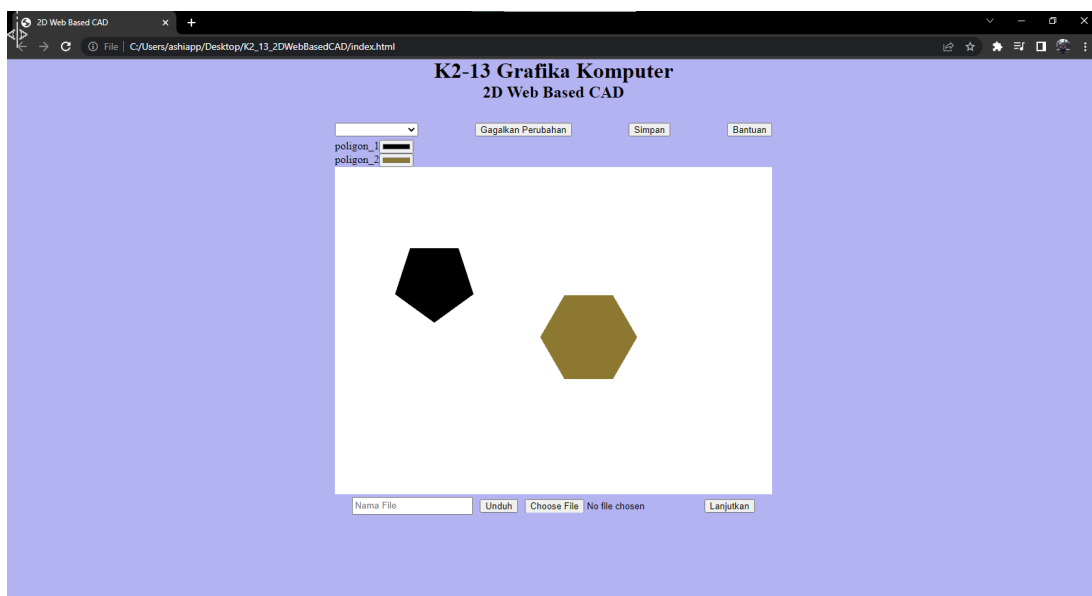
2D Web Based CAD

File | C:/Users/ashiapp/Desktop/K2_13_2DWebBasedCAD/index.html

K2-13 Grafika Komputer
2D Web Based CAD

Gagalkan Perubahan Simpan Bantuan

poligon_1
poligon_2

Nama File Unduh Choose File No file chosen Lanjutkan